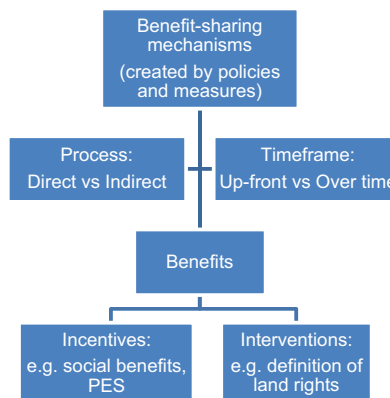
Benefit-sharing mechanisms
(created by policies and measures)

Process:
Direct vs Indirect

Timeframe:
Up-front vs Over time

Benefits

Incentives:
e.g. social benefits, PES

Interventions:
e.g. definition of land rights